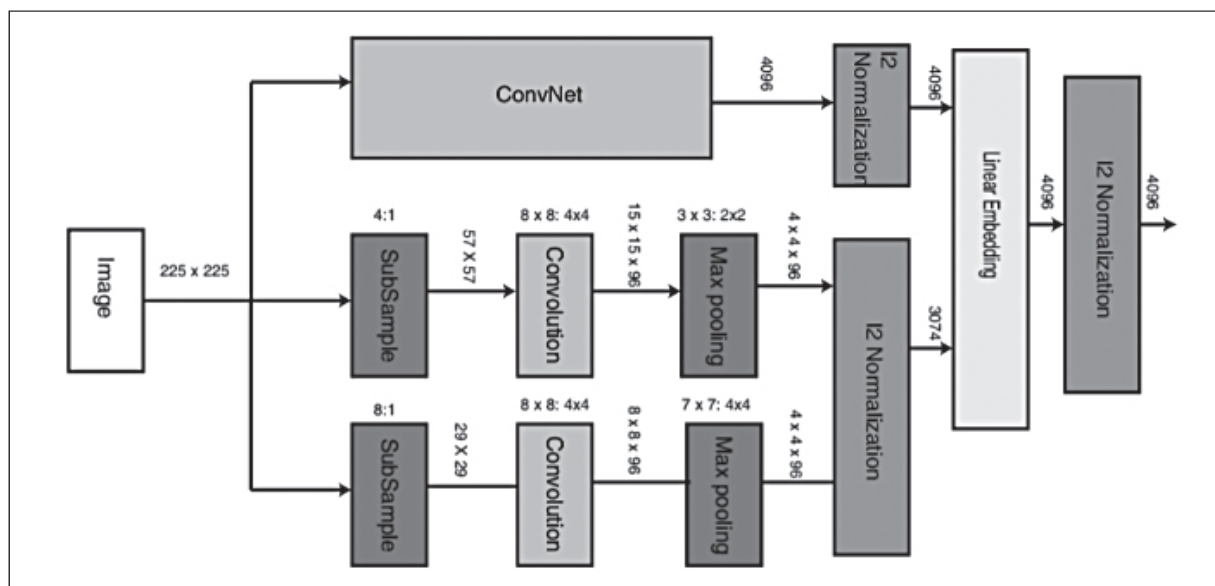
ConvNet
4096
l2 Normalization
4096
Linear Embedding
4096
l2 Normalization
4096
Image
225 x 225
4:1
SubSample
57 X 57
8 x 8: 4x4
Convolution
15 x 15 x 96
3 x 3: 2x2
Max pooling
4 x 4 x 96
l2 Normalization
3074
8:1
SubSample
29 X 29
8 x 8: 4x4
Convolution
8 x 8 x 96
7 x 7: 4x4
Max pooling
4 x 4 x 96